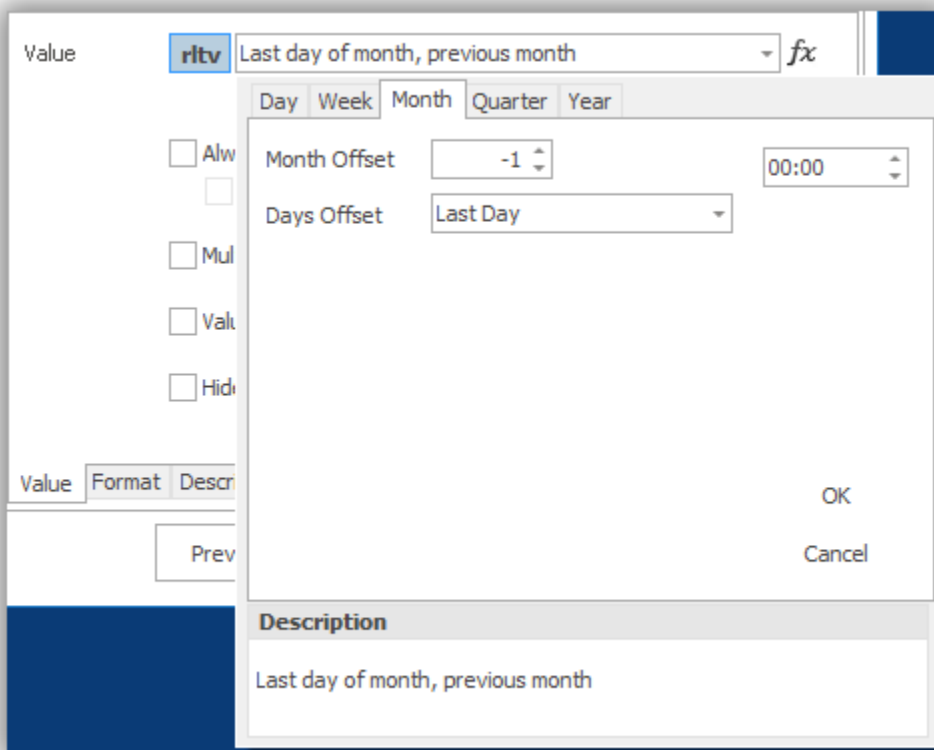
Value rltv Last day of month, previous month $fx$

Day Week Month Quarter Year

Month Offset -1

00:00

Days Offset Last Day

Alw

Mul

Valu

Hid

Value Format Descr

Prev

OK

Cancel

Description

Last day of month, previous month